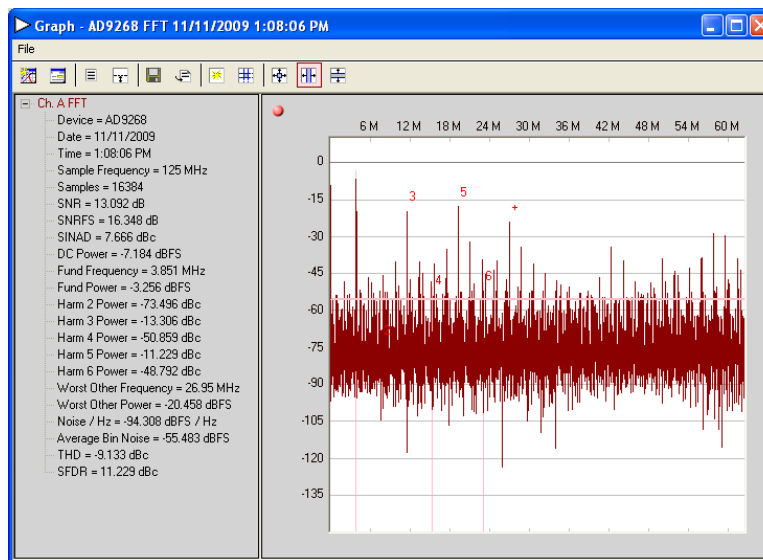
Graph - AD9268 FFT 11/11/2009 1:08:06 PM

File

Ch. A FFT
Device = AD9268
Date = 11/11/2009
Time = 1:08:06 PM
Sample Frequency = 125 MHz
Samples = 16384
SNR = 13.092 dB
SNRFS = 16.348 dB
SINAD = 7.666 dBc
DC Power = -7.184 dBFS
Fund Frequency = 3.851 MHz
Fund Power = -3.256 dBFS
Harm 2 Power = -73.496 dBc
Harm 3 Power = -13.306 dBc
Harm 4 Power = -50.859 dBc
Harm 5 Power = -11.229 dBc
Harm 6 Power = -48.792 dBc
Worst Other Frequency = 26.95 MHz
Worst Other Power = -20.458 dBFS
Noise / Hz = -94.308 dBFS / Hz
Average Bin Noise = -55.483 dBFS
THD = -9.133 dBc
SFDR = 11.229 dBc

6 M 12 M 18 M 24 M 30 M 36 M 42 M 48 M 54 M 60 M

0
-15
-30
-45
-60
-75
-90
-105
-120
-135

3
5
+
4
6